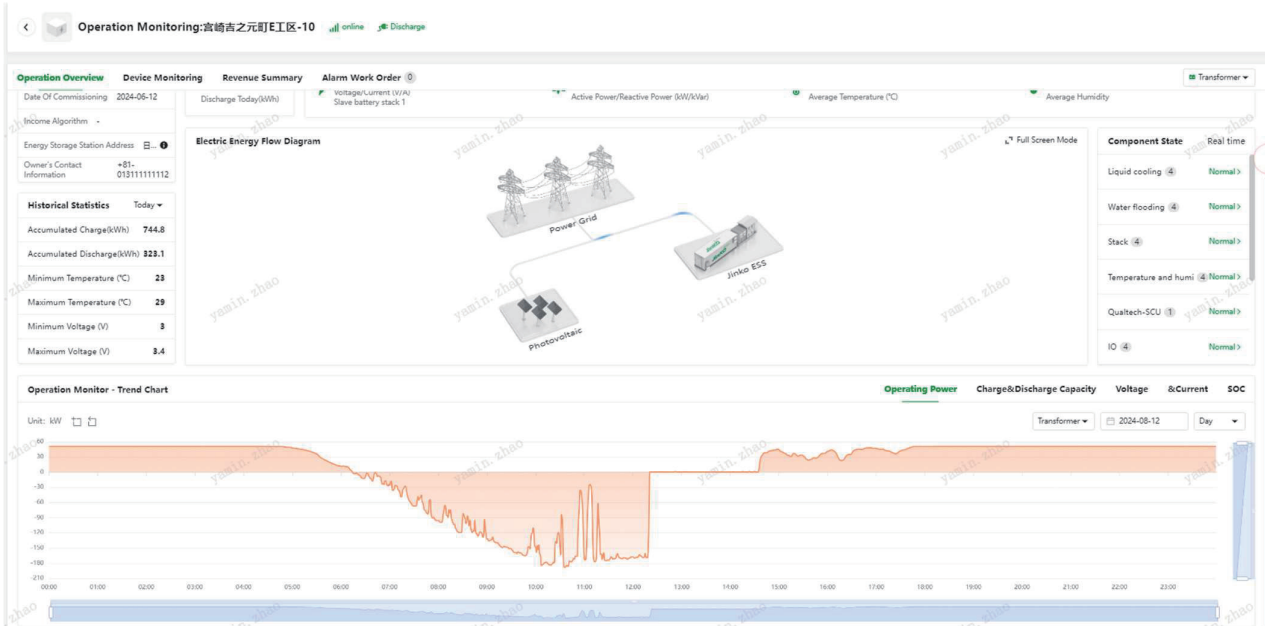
Operation Monitoring:宫崎吉之元町E工区-10 online Discharge

Operation Overview Device Monitoring Revenue Summary Alarm Work Order 0

Transformer

Date Of Commissioning 2024-06-12

Discharge Today(kWh)

Voltage/Current (V/A)
Slave battery stack 1

Active Power/Reactive Power (kW/kVar)

Average Temperature (°C)

Average Humidity

Income Algorithm -

Energy Storage Station Address 日...

Owner's Contact Information +81-013111111112

Historical Statistics Today

| Accumulated Charge(kWh) | 744.8 |
|---|---|
| Accumulated Discharge(kWh) | 323.1 |
| Minimum Temperature (°C) | 23 |
| Maximum Temperature (°C) | 29 |
| Minimum Voltage (V) | 3 |
| Maximum Voltage (V) | 3.4 |

Electric Energy Flow Diagram

Full Screen Mode

Power Grid

Jinko ESS

Photovoltaic

Component State Real time

| Liquid cooling 4 | Normal |
|---|---|
| Water flooding 4 | Normal |
| Stack 4 | Normal |
| Temperature and humi 4 | Normal |
| Qualtech-SCU 1 | Normal |
| IO 4 | Normal |

Operation Monitor - Trend Chart

Operating Power Charge&Discharge Capacity Voltage &Current SOC

Unit: kW

Transformer 2024-08-12 Day

60 30 0 -30 -60 -90 -120 -150 -180 -210

00:00 01:00 02:00 03:00 04:00 05:00 06:00 07:00 08:00 09:00 10:00 11:00 12:00 13:00 14:00 15:00 16:00 17:00 18:00 19:00 20:00 21:00 22:00 23:00

yamin.zhao